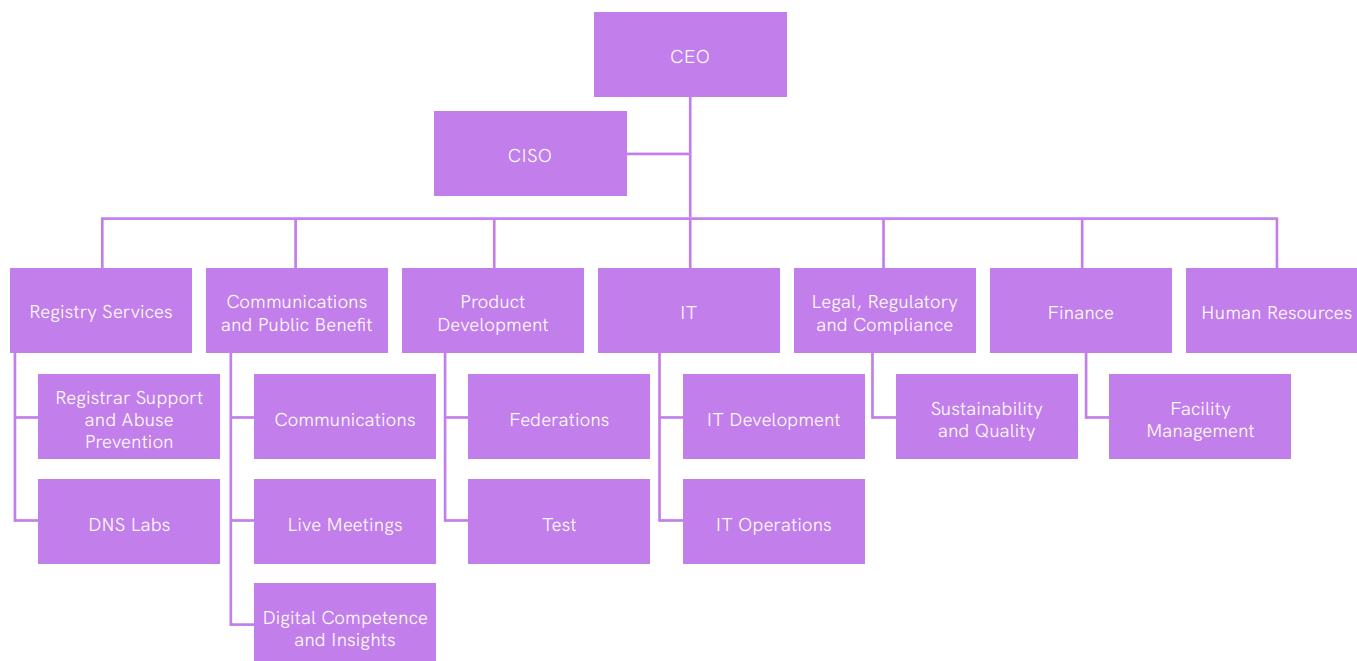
CEO

CISO

Registry Services

Registrar Support and Abuse Prevention

DNS Labs

Communications and Public Benefit

Communications

Live Meetings

Digital Competence and Insights

Product Development

Federations

Test

IT

IT Development

IT Operations

Legal, Regulatory and Compliance

Sustainability and Quality

Finance

Facility Management

Human Resources